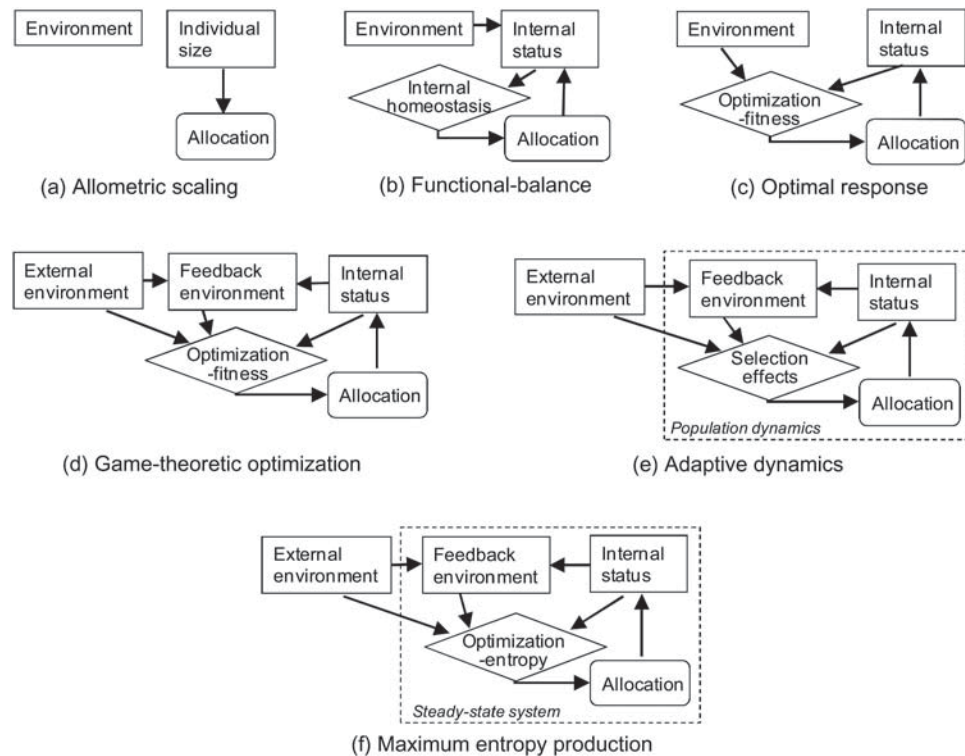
Environment

Individual size

Allocation

(a) Allometric scaling

Environment

Internal status

Internal homeostasis

Allocation

(b) Functional-balance

Environment

Internal status

Optimization -fitness

Allocation

(c) Optimal response

External environment

Feedback environment

Internal status

Optimization -fitness

Allocation

(d) Game-theoretic optimization

External environment

Feedback environment

Internal status

Selection effects

Allocation

Population dynamics

(e) Adaptive dynamics

External environment

Feedback environment

Internal status

Optimization -entropy

Allocation

Steady-state system

(f) Maximum entropy production